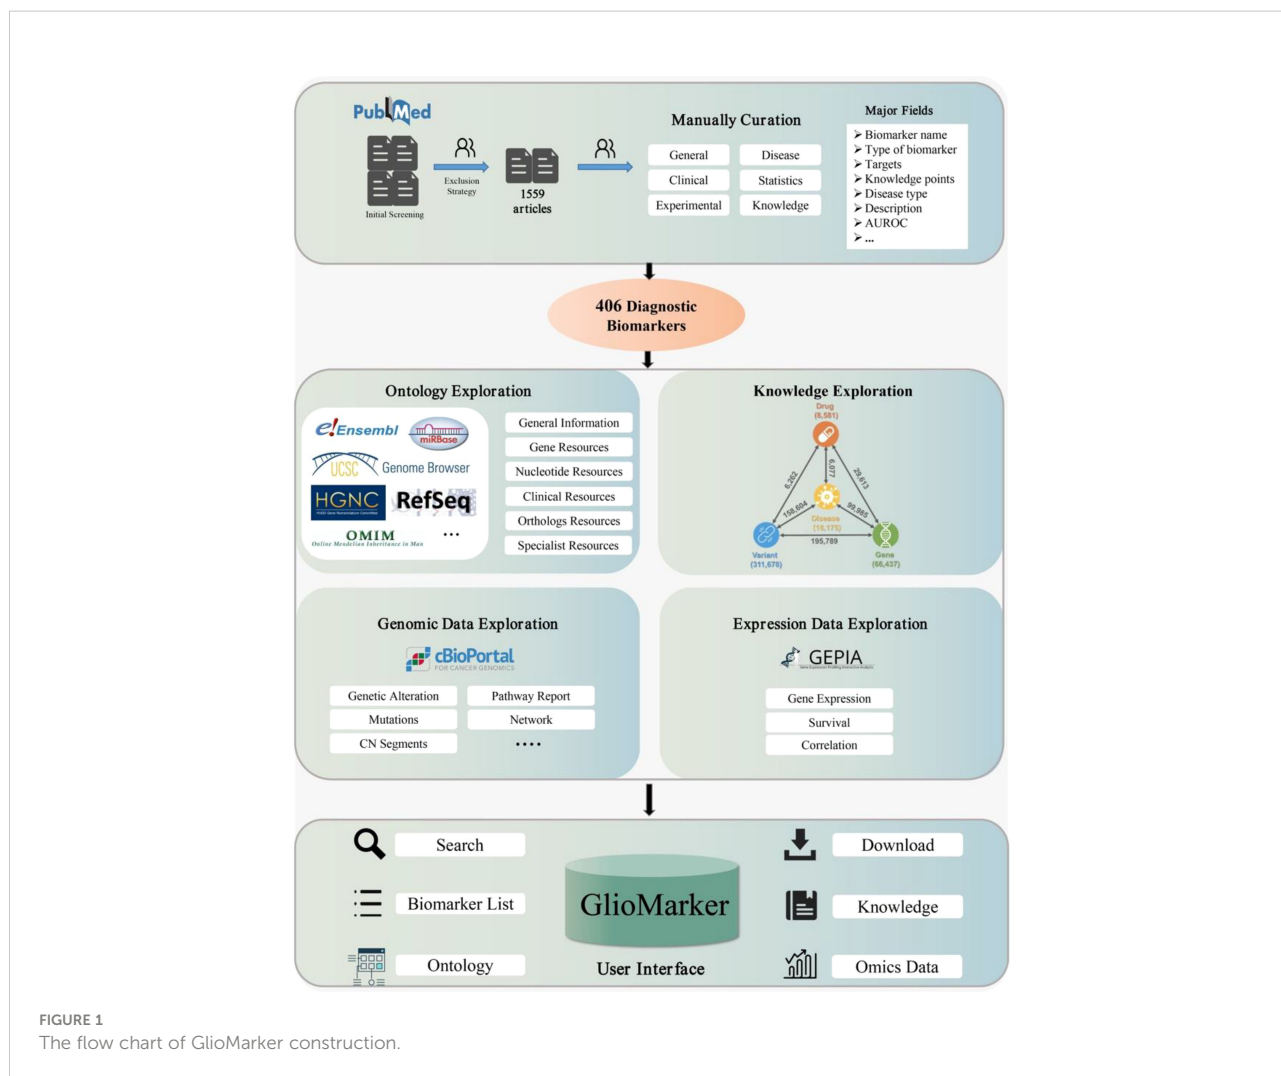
PubMed

Initial Screening

Exclusion Strategy

1559 articles

Manually Curation

| General | Disease |
|---|---|
| Clinical | Statistics |
| Experimental | Knowledge |

Major Fields

➤ Biomarker name
➤ Type of biomarker
➤ Targets
➤ Knowledge points
➤ Disease type
➤ Description
➤ AUROC
➤ ...

406 Diagnostic Biomarkers

Ontology Exploration

Ensembl
miRBase
UCSC Genome Browser
HGNC
RefSeq
OMIM
Online Mendelian Inheritance in Man
...

General Information
Gene Resources
Nucleotide Resources
Clinical Resources
Orthologs Resources
Specialist Resources

Knowledge Exploration

Drug (8,581)
8,262
6,077
29,613
158,604
99,965
Disease (16,175)
Variant (311,676)
195,789
Gene (66,437)

Genomic Data Exploration

cBioPortal FOR CANCER GENOMICS

| Genetic Alteration | Pathway Report |
|---|---|
| Mutations | Network |
| CN Segments | .... |

Expression Data Exploration

GEPIA

Gene Expression
Survival
Correlation

Search
Biomarker List
Ontology

GlioMarker

User Interface

Download
Knowledge
Omics Data

FIGURE 1
The flow chart of GlioMarker construction.